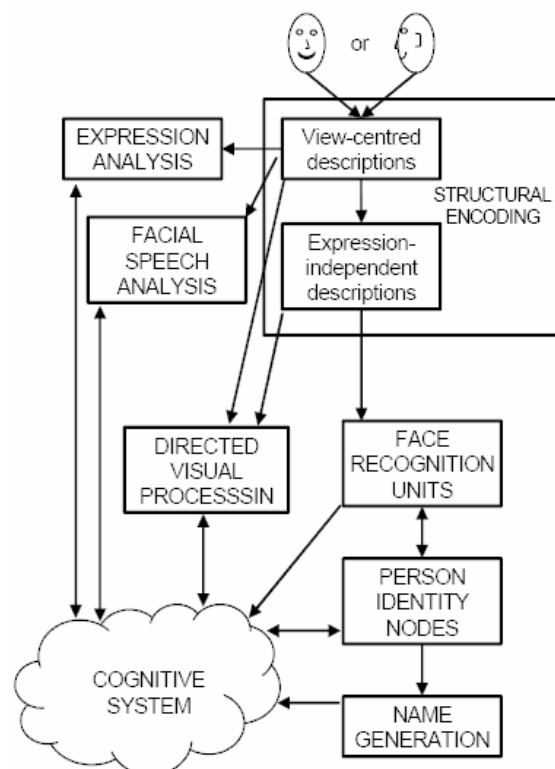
or

EXPRESSION ANALYSIS

View-centred descriptions

STRUCTURAL ENCODING

FACIAL SPEECH ANALYSIS

Expression-independent descriptions

DIRECTED VISUAL PROCESSSIN

FACE RECOGNITION UNITS

PERSON IDENTITY NODES

COGNITIVE SYSTEM

NAME GENERATION